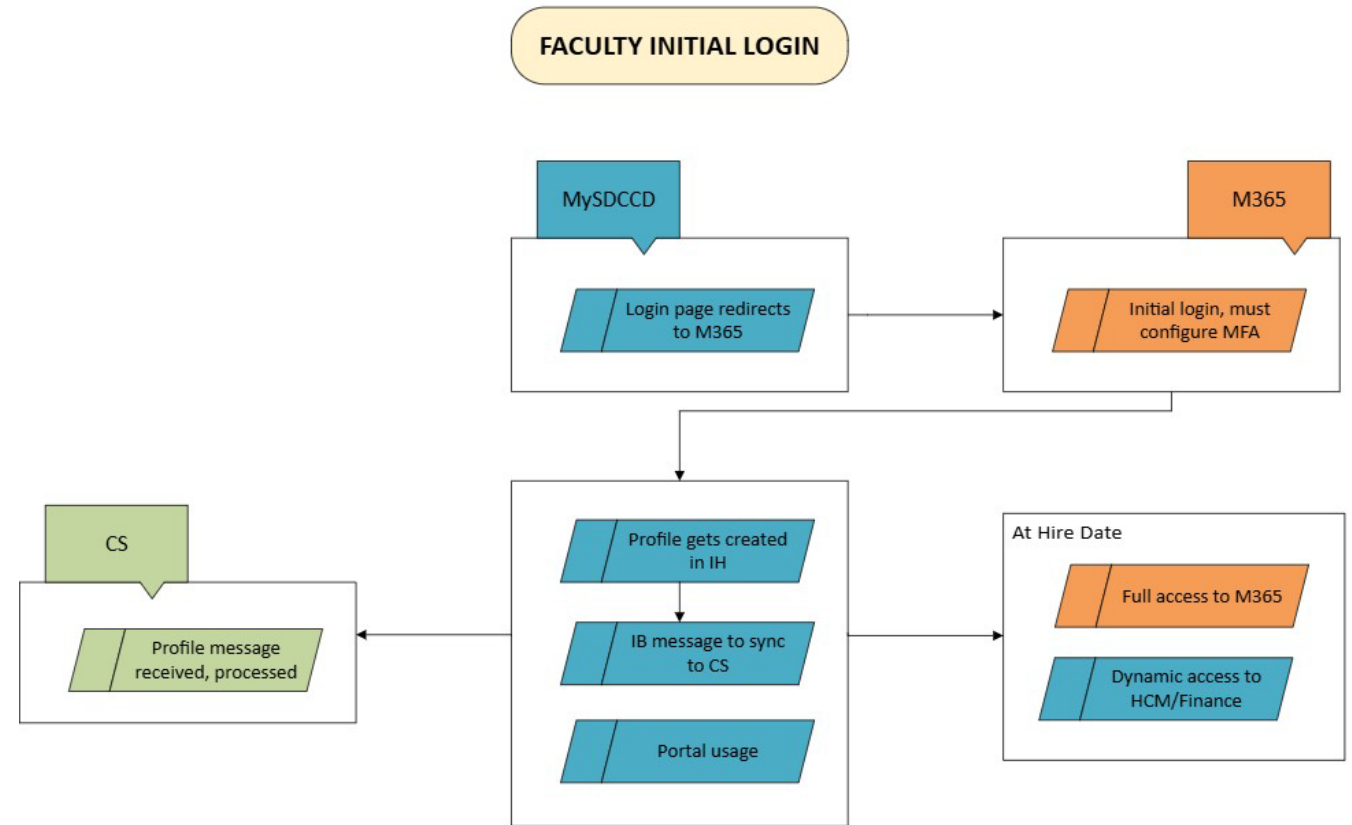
FACULTY INITIAL LOGIN

MySDCCD

Login page redirects to M365

M365

Initial login, must configure MFA

Profile gets created in IH

IB message to sync to CS

Portal usage

CS

Profile message received, processed

At Hire Date

Full access to M365

Dynamic access to HCM/Finance